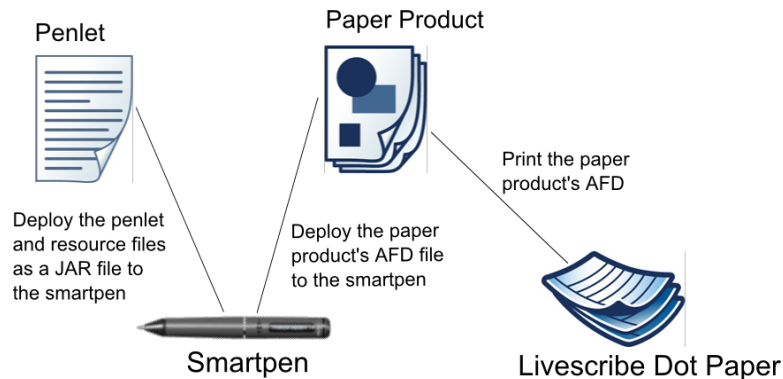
Penlet

Paper Product

Print the paper product's AFD

Deploy the penlet and resource files as a JAR file to the smartpen

Deploy the paper product's AFD file to the smartpen

Smartpen

Livescribe Dot Paper